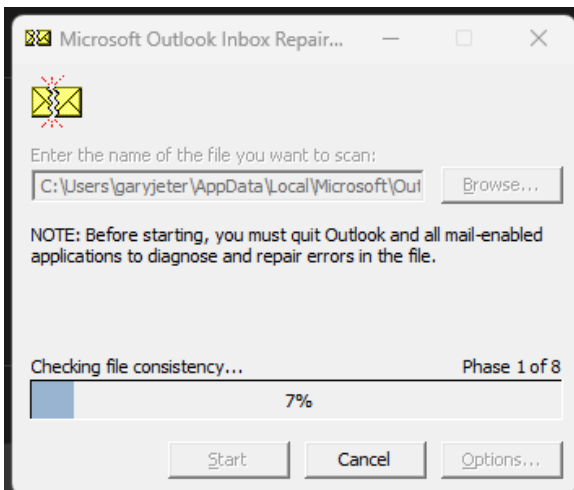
Microsoft Outlook Inbox Repair...

Enter the name of the file you want to scan:

C:\Users\garyjeter\AppData\Local\Microsoft\Out

Browse...

NOTE: Before starting, you must quit Outlook and all mail-enabled applications to diagnose and repair errors in the file.

Checking file consistency...

Phase 1 of 8

7%

Start

Cancel

Options...